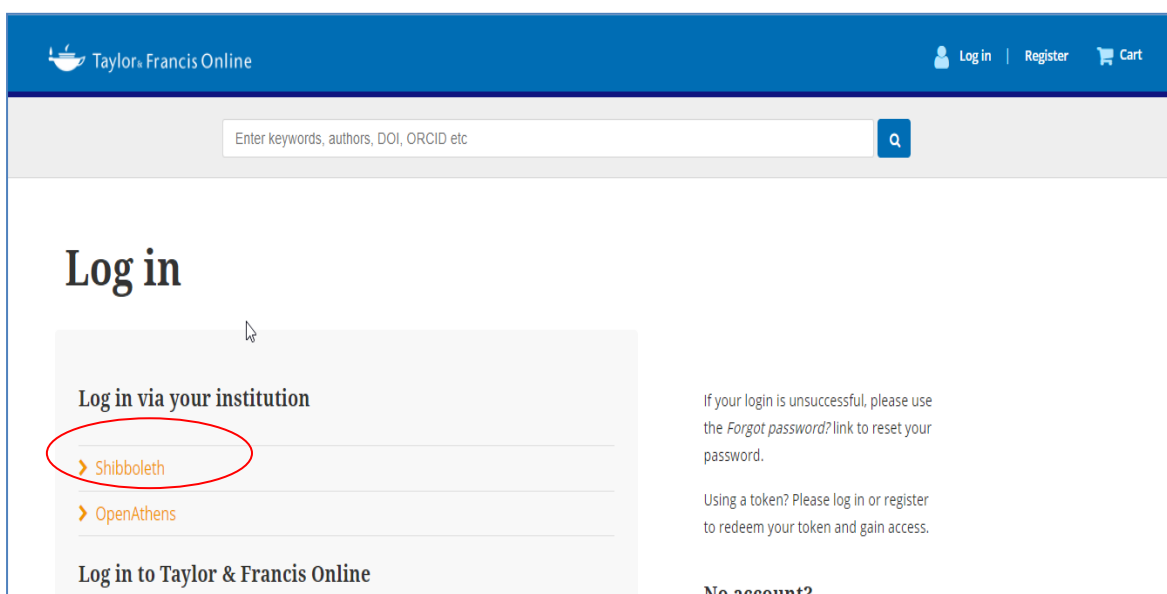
Taylor & Francis Online

Log in | Register Cart

Enter keywords, authors, DOI, ORCID etc

Log in

Log in via your institution

Shibboleth

OpenAthens

Log in to Taylor & Francis Online

If your login is unsuccessful, please use the Forgot password? link to reset your password.

Using a token? Please log in or register to redeem your token and gain access.

No account?